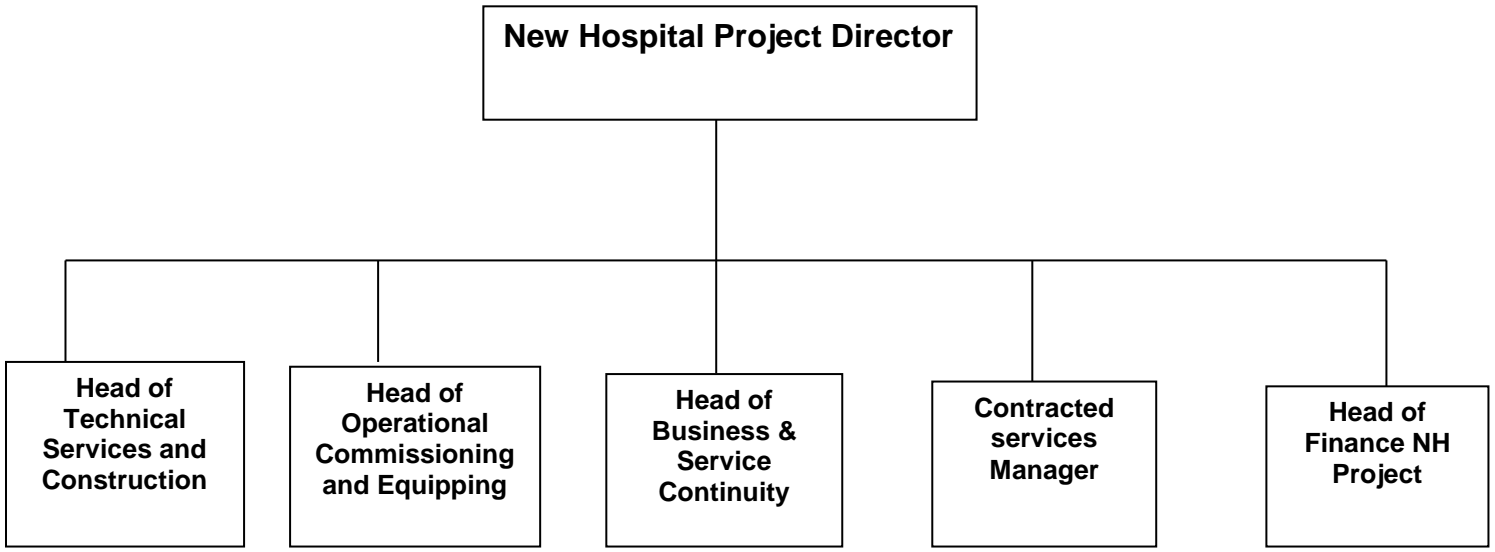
New Hospital Project Director

Head of Technical Services and Construction

Head of Operational Commissioning and Equipping

Head of Business & Service Continuity

Contracted services Manager

Head of Finance NH Project